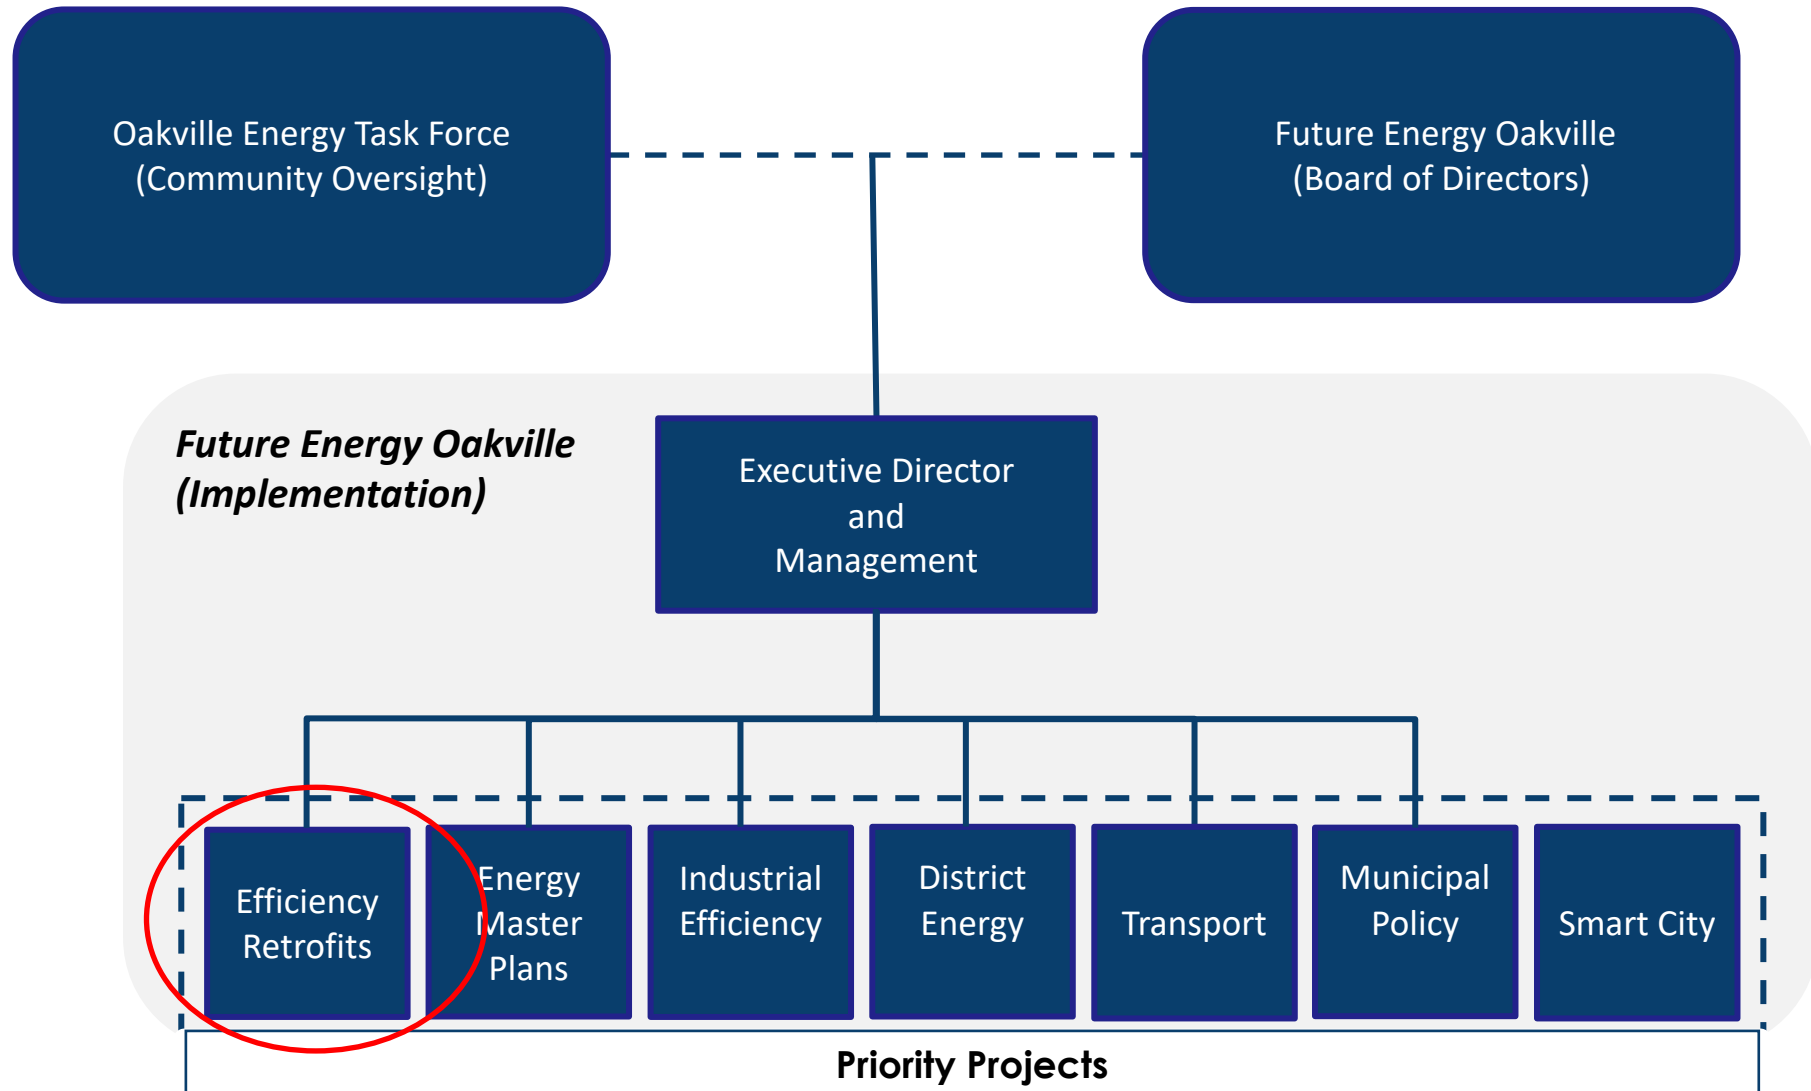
Oakville Energy Task Force
(Community Oversight)

Future Energy Oakville
(Board of Directors)

***Future Energy Oakville (Implementation)***

Executive Director
and
Management

Efficiency Retrofits

Energy Master Plans

Industrial Efficiency

District Energy

Transport

Municipal Policy

Smart City

**Priority Projects**